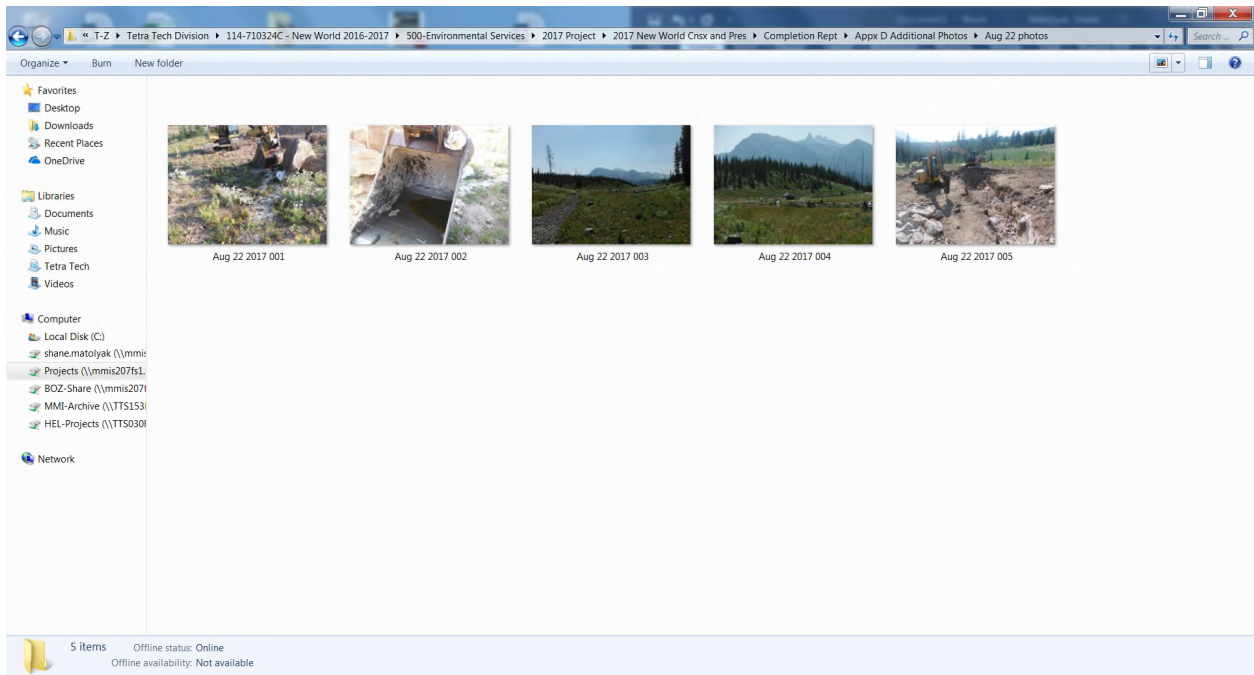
« T-Z ▸ Tetra Tech Division ▸ 114-710324C - New World 2016-2017 ▸ 500-Environmental Services ▸ 2017 Project ▸ 2017 New World Cnsx and Pres ▸ Completion Rept ▸ Appx D Additional Photos ▸ Aug 22 photos

Search...

Organize ▾ Burn New folder

Favorites
Desktop
Downloads
Recent Places
OneDrive

Libraries
Documents
Music
Pictures
Tetra Tech
Videos

Computer
Local Disk (C:)
shane.matolyak (\\mmis
Projects (\\mmis207fs1.
BOZ-Share (\\mmis207
MMI-Archive (\\TTS153
HEL-Projects (\\TTS030

Network

Aug 22 2017 001
Aug 22 2017 002
Aug 22 2017 003
Aug 22 2017 004
Aug 22 2017 005

5 items Offline status: Online
Offline availability: Not available